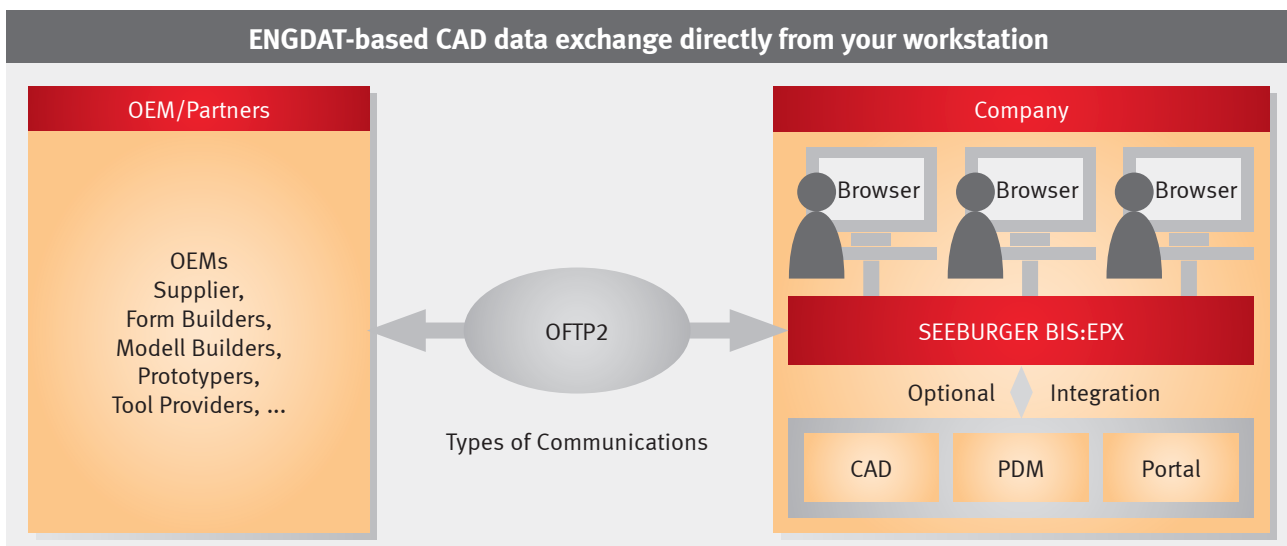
ENGDAT-based CAD data exchange directly from your workstation

OEM/Partners

OEMs
Supplier,
Form Builders,
Modell Builders,
Prototypers,
Tool Providers, ...

OFTP2

Types of Communications

Company

Browser

Browser

Browser

SEEBURGER BIS:EPX

Optional Integration

CAD

PDM

Portal